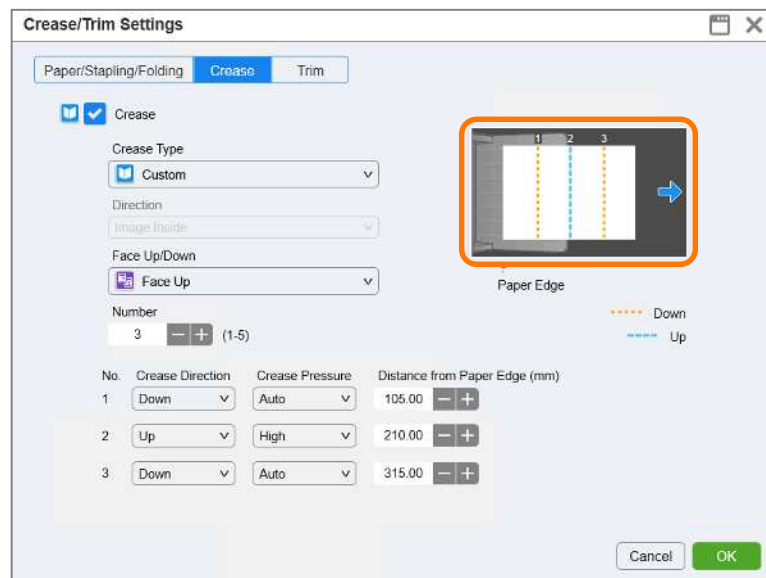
Crease/Trim Settings

Paper/Stapling/Folding | Crease | Trim

Crease

Crease Type
Custom

Direction
Image Inside

Face Up/Down
Face Up

Number
3 (1-5)

1 2 3

Paper Edge

Down
Up

| No. | Crease Direction | Crease Pressure | Distance from Paper Edge (mm) |
|---|---|---|---|
| 1 | Down | Auto | 105.00 |
| 2 | Up | High | 210.00 |
| 3 | Down | Auto | 315.00 |

Cancel OK